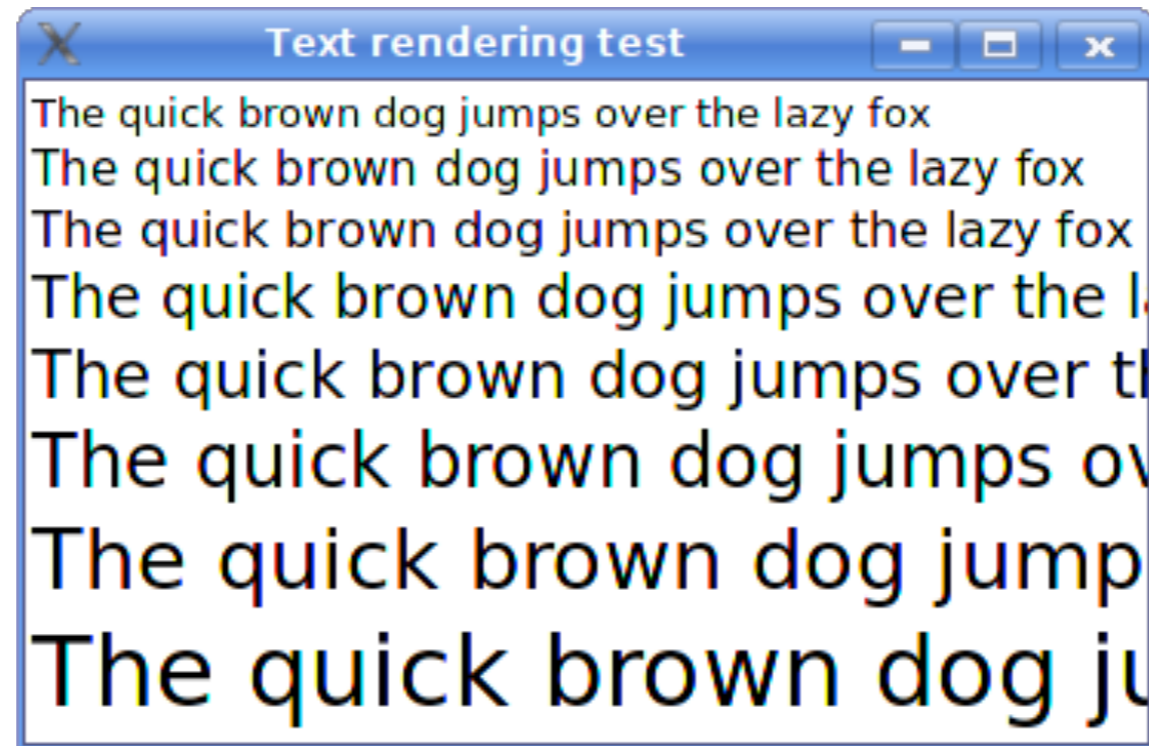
Text rendering test

The quick brown dog jumps over the lazy fox
The quick brown dog jumps over the lazy fox
The quick brown dog jumps over the lazy fox
The quick brown dog jumps over the l
The quick brown dog jumps over t
The quick brown dog jumps o
The quick brown dog jump
The quick brown dog j